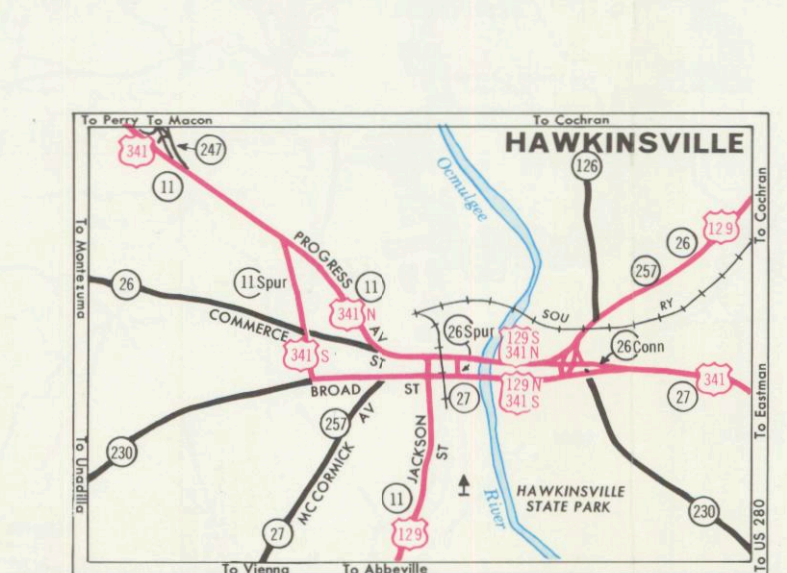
To Perry To Macon
To Cochran
HAWKINSVILLE
341
247
11
126
Ocmulgee
To Montezuma
To Cochran
129
26
257
PROGRESS
11 Spur
26
11
SOU
RY
341 N
AV
COMMERCE
26 Spur
129 S
341 N
26 Conn
341 S
ST
BROAD
ST
27
129 N
341 S
341
27
To Eastman
257
AV
JACKSON
ST
230
To Unadilla
MCCORMICK
River
HAWKINSVILLE STATE PARK
11
230
27
129
To US 280
To Vienna
To Abbeville